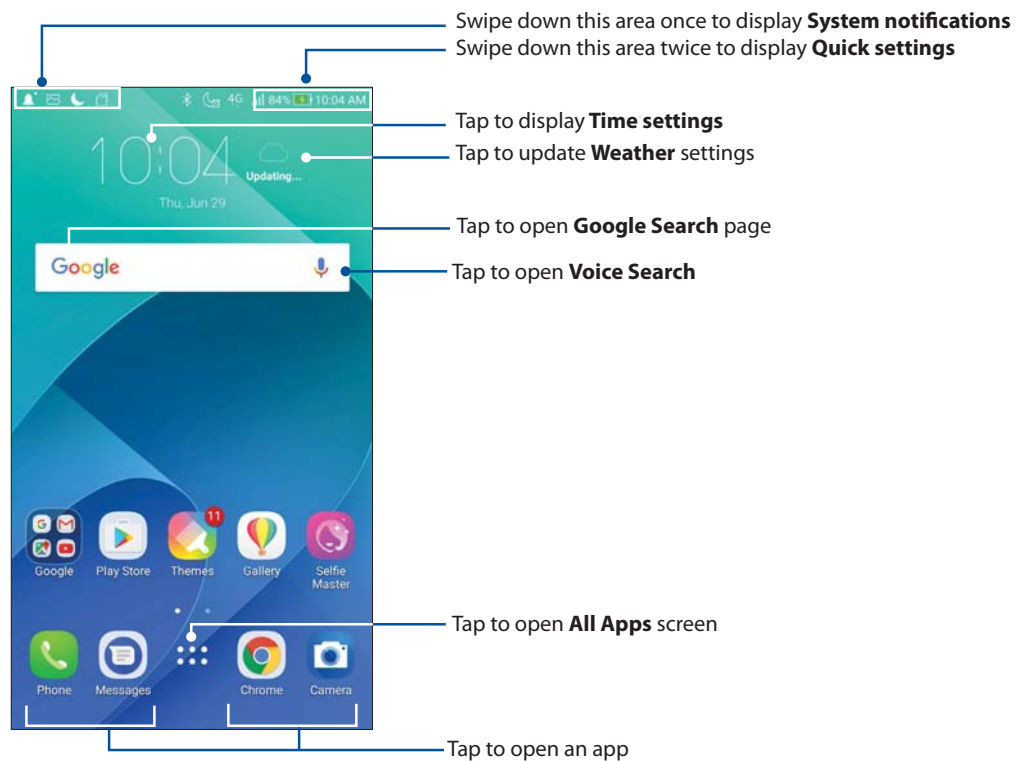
Swipe down this area once to display **System notifications**
Swipe down this area twice to display **Quick settings**

4G 84% 10:04 AM

Tap to display **Time settings**

10:04

Updating...

Tap to update **Weather** settings

Thu, Jun 29

Tap to open **Google Search** page

Google

Tap to open **Voice Search**

11

Google Play Store Themes Gallery Selfie Master

Tap to open **All Apps** screen

Phone Messages Chrome Camera

Tap to open an app